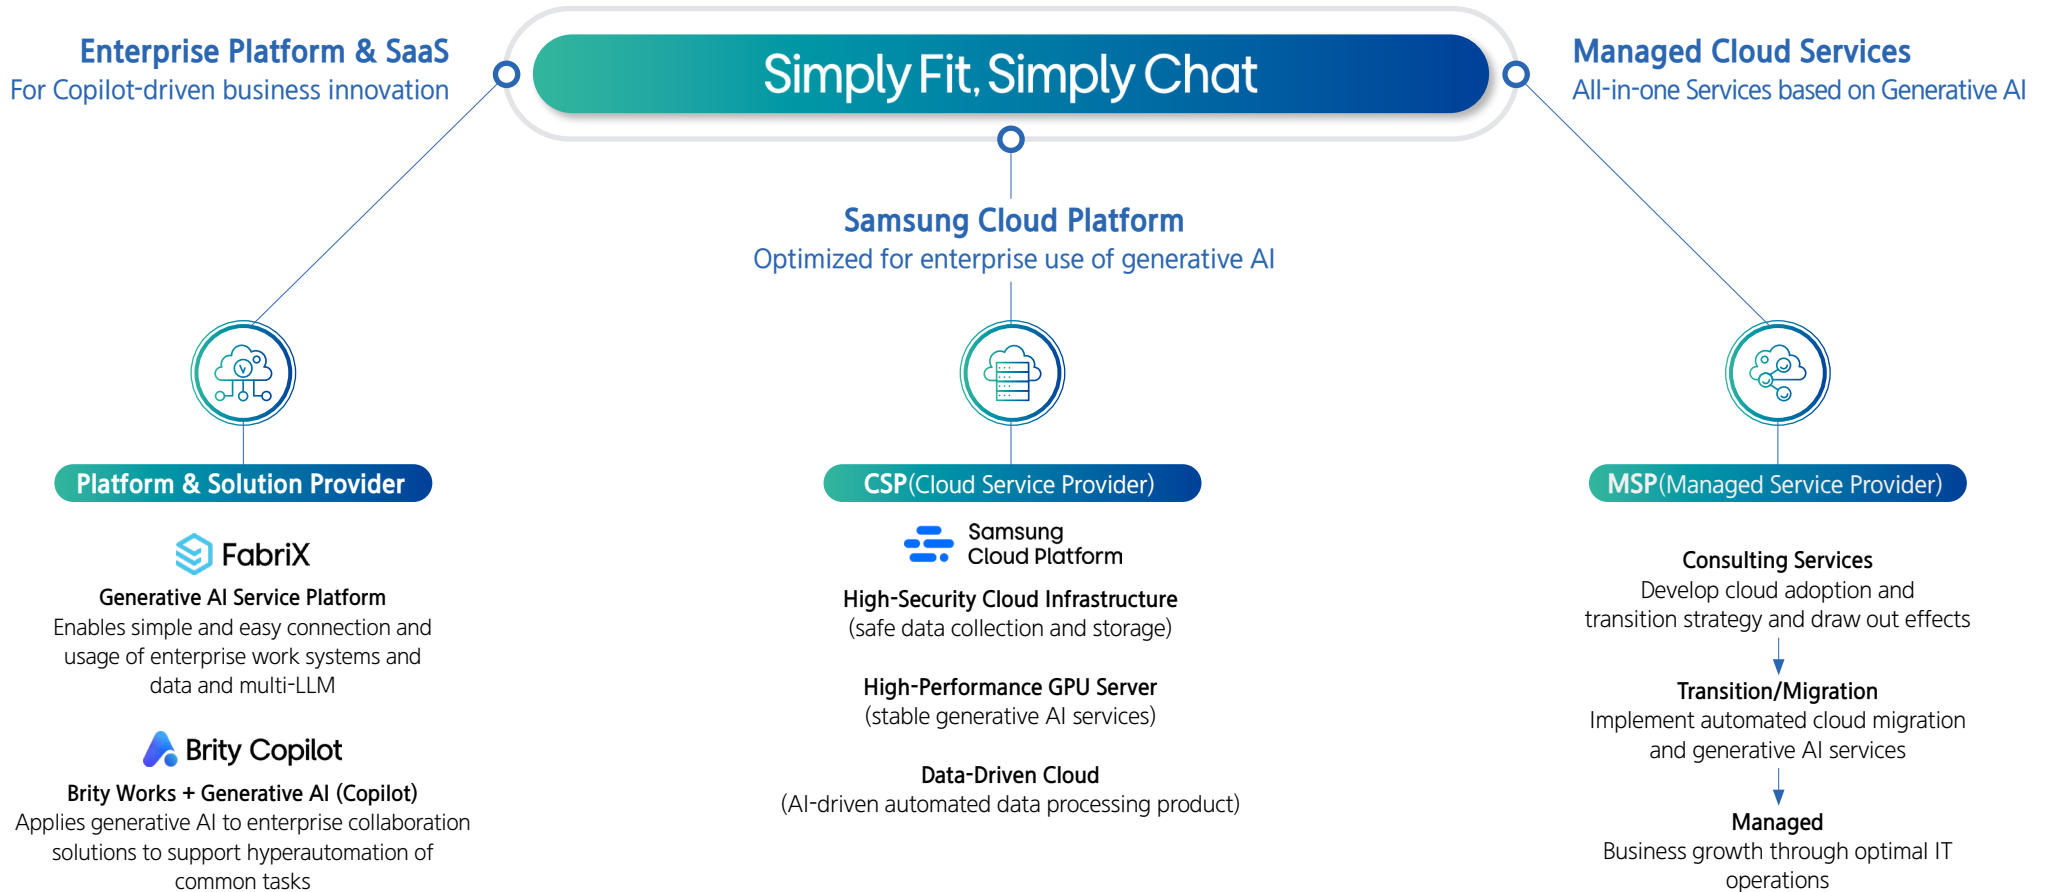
Simply Fit, Simply Chat

Enterprise Platform & SaaS
For Copilot-driven business innovation

Samsung Cloud Platform
Optimized for enterprise use of generative AI

Managed Cloud Services
All-in-one Services based on Generative AI

Platform & Solution Provider

FabriX
Generative AI Service Platform
Enables simple and easy connection and usage of enterprise work systems and data and multi-LLM

Brity Copilot
Brity Works + Generative AI (Copilot)
Applies generative AI to enterprise collaboration solutions to support hyperautomation of common tasks

CSP(Cloud Service Provider)

Samsung Cloud Platform
High-Security Cloud Infrastructure
(safe data collection and storage)

High-Performance GPU Server
(stable generative AI services)

Data-Driven Cloud
(AI-driven automated data processing product)

MSP(Managed Service Provider)

Consulting Services
Develop cloud adoption and transition strategy and draw out effects

Transition/Migration
Implement automated cloud migration and generative AI services

Managed
Business growth through optimal IT operations